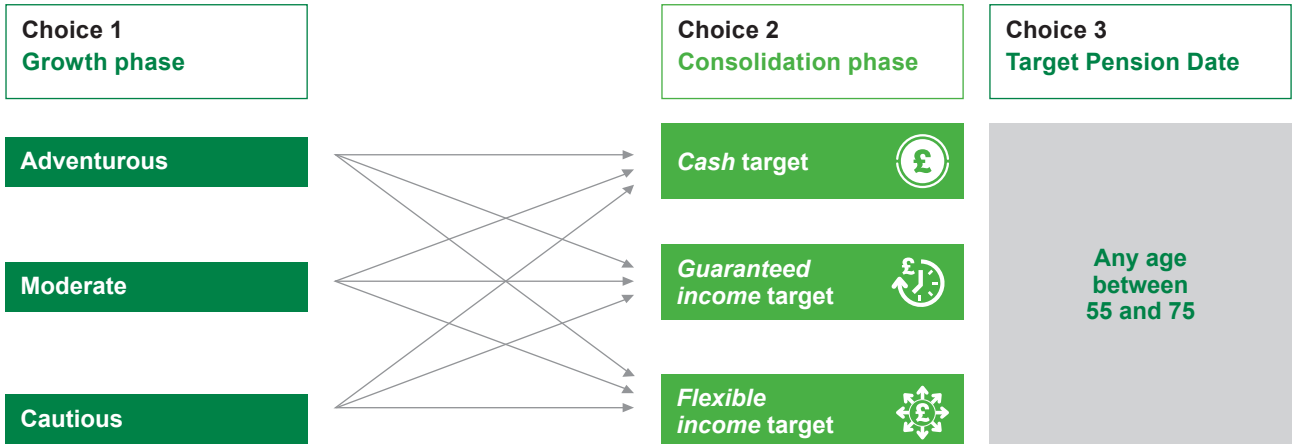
Choice 1
Growth phase

Choice 2
Consolidation phase

Choice 3
Target Pension Date

Adventurous

Moderate

Cautious

*Cash* target

*Guaranteed income* target

*Flexible income* target

Any age between 55 and 75